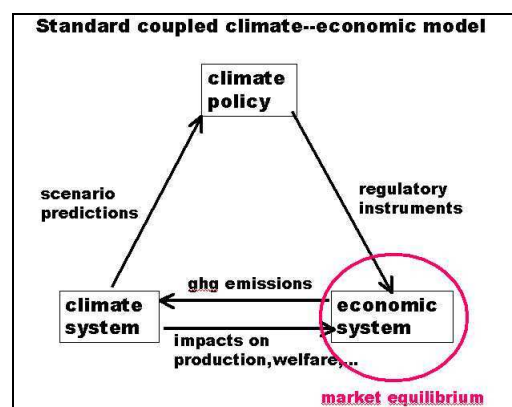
Standard coupled climate--economic model

climate policy

scenario predictions

regulatory instruments

ghg emissions

climate system

economic system

impacts on production,welfare,...

market equilibrium